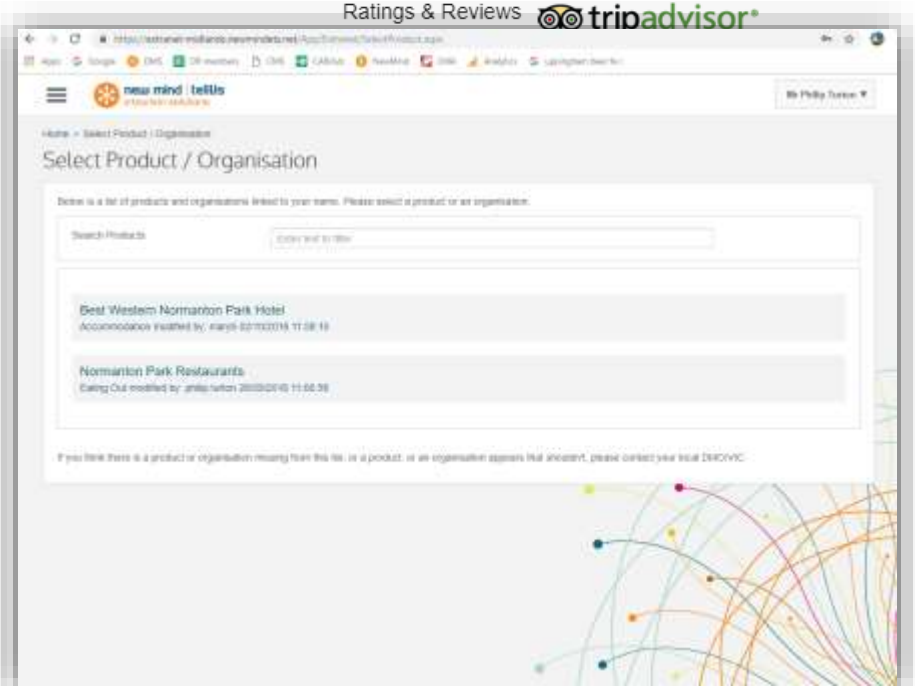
Ratings & Reviews tripadvisor

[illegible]

new mind | tellus

Mr Philip Turton ▼

Home > Select Product / Organisation

Select Product / Organisation

Below is a list of products and organisations linked to your name. Please select a product or an organisation.

Search Products

Enter text to filter

Best Western Normanton Park Hotel

Accommodation modified by: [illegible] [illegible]

Normanton Park Restaurants

Eating Out modified by: philip.turton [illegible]

If you think there is a product or organisation missing from this list, or a product, or an organisation appears that shouldn't, please contact your local DMO/VIC.